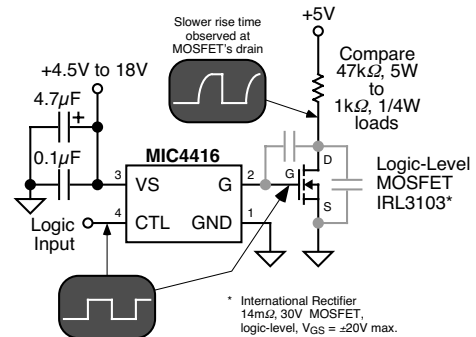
Slower rise time observed at MOSFET's drain

+5V

Compare 47k$\Omega$, 5W to 1k$\Omega$, 1/4W loads

+4.5V to 18V

4.7$\mu$F

+

0.1$\mu$F

MIC4416

3 VS

G 2

4 CTL

GND 1

Logic Input

G

D

S

Logic-Level MOSFET IRL3103*

* International Rectifier 14m$\Omega$, 30V MOSFET, logic-level, $V_{GS}$ = ±20V max.